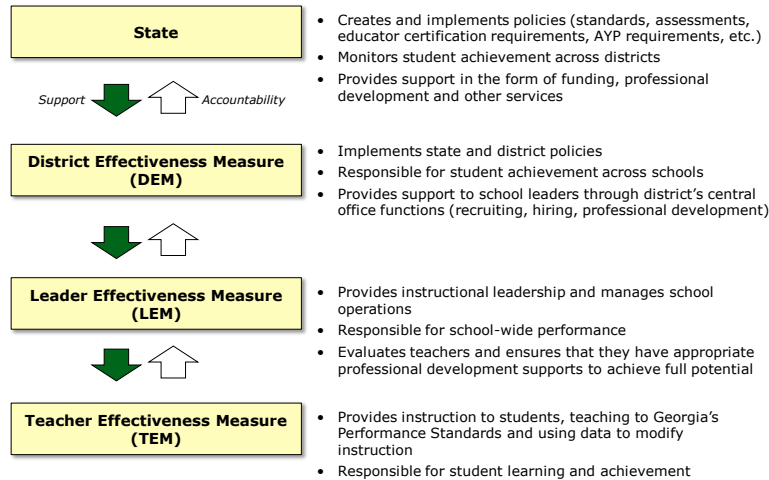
State

Support Accountability

- Creates and implements policies (standards, assessments, educator certification requirements, AYP requirements, etc.)
- Monitors student achievement across districts
- Provides support in the form of funding, professional development and other services

District Effectiveness Measure (DEM)

- Implements state and district policies
- Responsible for student achievement across schools
- Provides support to school leaders through district's central office functions (recruiting, hiring, professional development)

Leader Effectiveness Measure (LEM)

- Provides instructional leadership and manages school operations
- Responsible for school-wide performance
- Evaluates teachers and ensures that they have appropriate professional development supports to achieve full potential

Teacher Effectiveness Measure (TEM)

- Provides instruction to students, teaching to Georgia's Performance Standards and using data to modify instruction
- Responsible for student learning and achievement